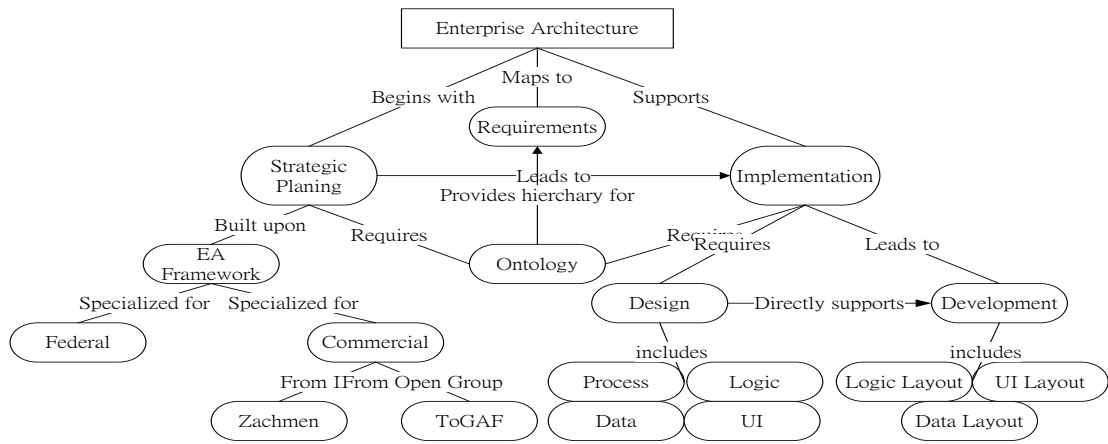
Enterprise Architecture

Maps to

Begins with

Supports

Requirements

Strategic Planing

Leads to

Provides hierchary for

Implementation

Built upon

Requires

EA Framework

Ontology

Requires

Requires

Leads to

Specialized for

Specialized for

Design

Directly supports

Development

Federal

Commercial

includes

includes

From IFrom Open Group

Process

Logic

Logic Layout

UI Layout

Zachmen

ToGAF

Data

UI

Data Layout